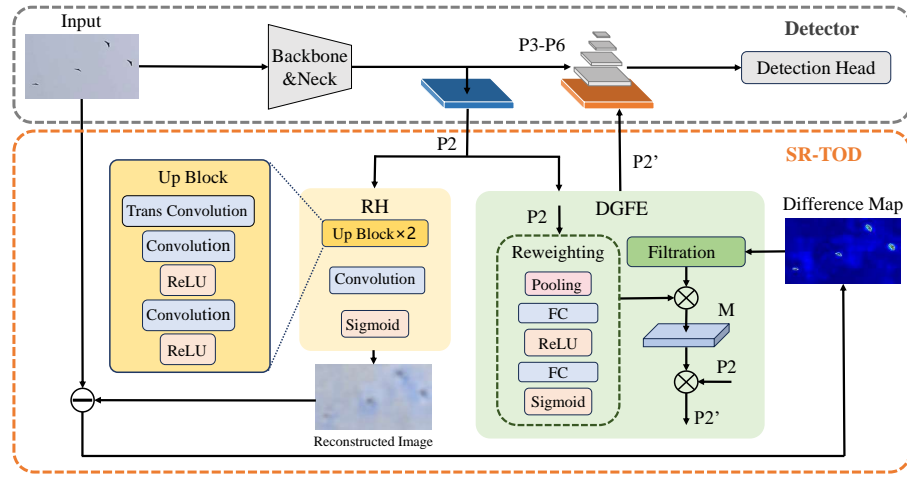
Input

Backbone &Neck

P3-P6

Detector

Detection Head

P2

SR-TOD

P2'

Up Block

Trans Convolution

Convolution

ReLU

Convolution

ReLU

RH

Up Block×2

Convolution

Sigmoid

Reconstructed Image

P2

DGFE

Reweighting

Pooling

FC

ReLU

FC

Sigmoid

Filtration

Difference Map

M

P2

P2'